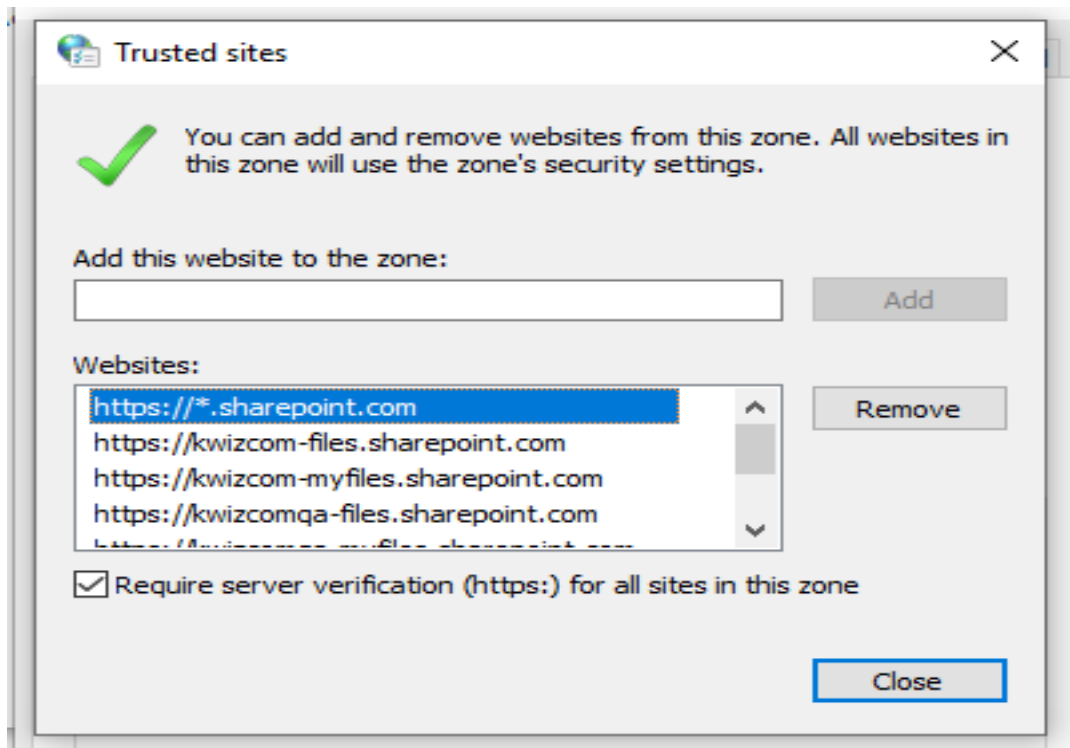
Trusted sites

You can add and remove websites from this zone. All websites in this zone will use the zone's security settings.

Add this website to the zone:

Add

Websites:

https://*.sharepoint.com
https://kwizcom-files.sharepoint.com
https://kwizcom-myfiles.sharepoint.com
https://kwizcomqa-files.sharepoint.com
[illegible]

Remove

Require server verification (https:) for all sites in this zone

Close